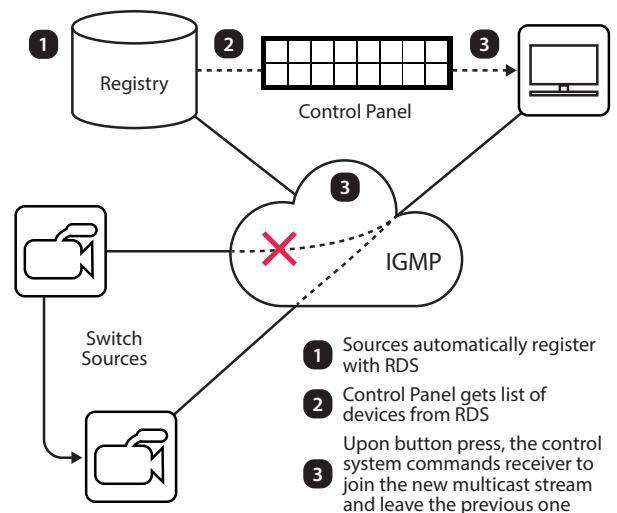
1

Registry

2

Control Panel

3

3

IGMP

Switch Sources

1 Sources automatically register with RDS

2 Control Panel gets list of devices from RDS

3 Upon button press, the control system commands receiver to join the new multicast stream and leave the previous one